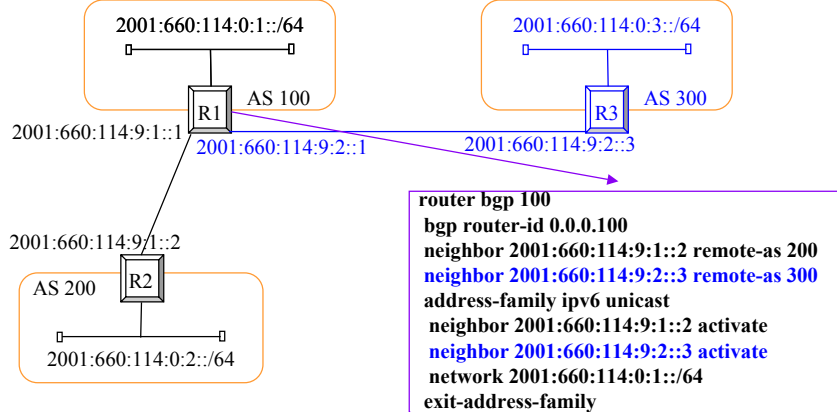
2001:660:114:0:1::/64

R1

AS 100

2001:660:114:0:3::/64

R3

AS 300

2001:660:114:9:1::1

2001:660:114:9:2::1

2001:660:114:9:2::3

2001:660:114:9:1::2

R2

AS 200

2001:660:114:0:2::/64

router bgp 100
bgp router-id 0.0.0.100
neighbor 2001:660:114:9:1::2 remote-as 200
neighbor 2001:660:114:9:2::3 remote-as 300
address-family ipv6 unicast
neighbor 2001:660:114:9:1::2 activate
neighbor 2001:660:114:9:2::3 activate
network 2001:660:114:0:1::/64
exit-address-family